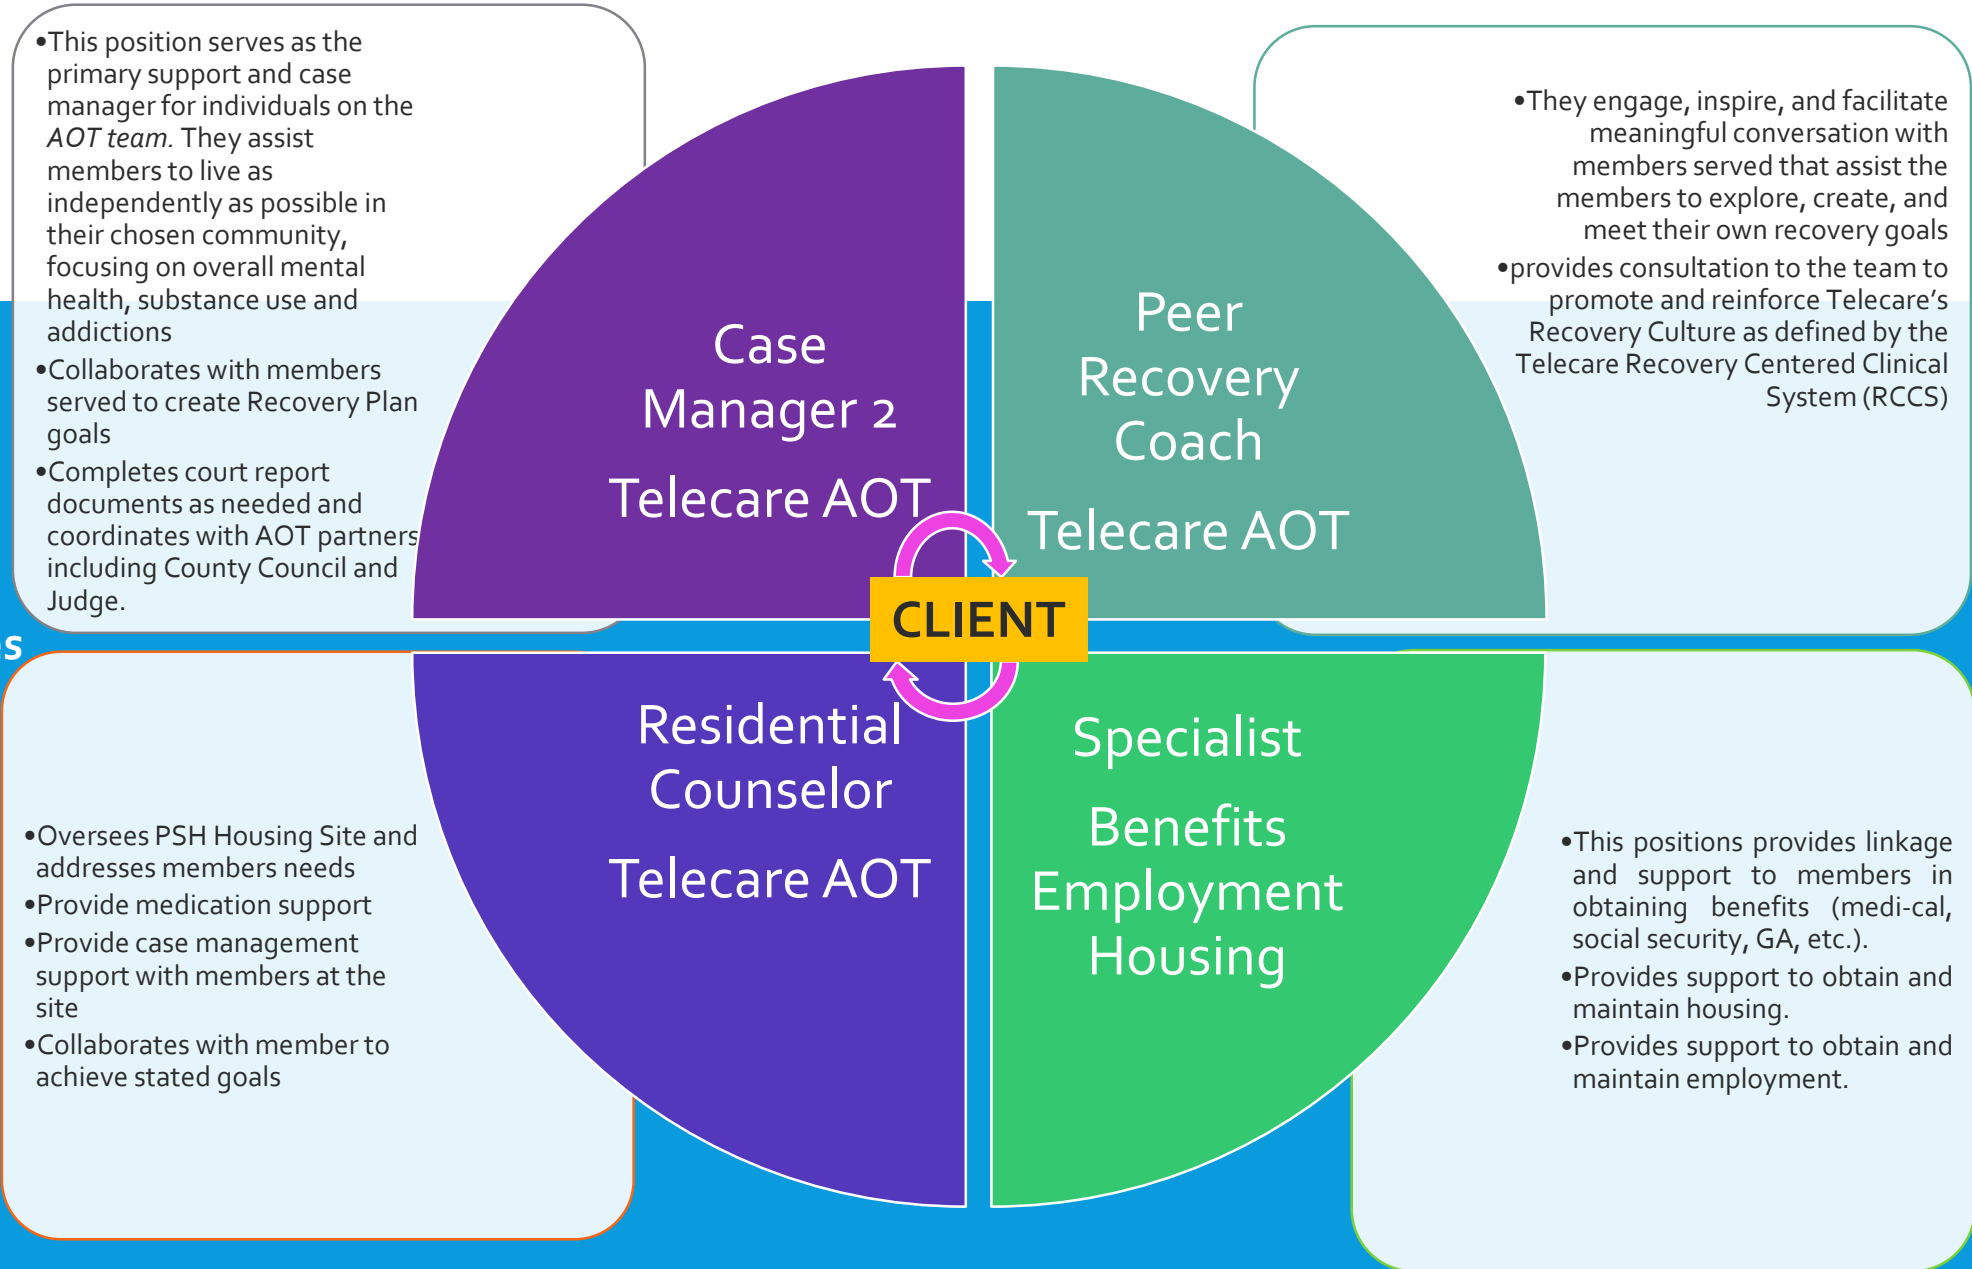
•This position serves as the primary support and case manager for individuals on the *AOT team*. They assist members to live as independently as possible in their chosen community, focusing on overall mental health, substance use and addictions
•Collaborates with members served to create Recovery Plan goals
•Completes court report documents as needed and coordinates with AOT partners including County Council and Judge.

Case Manager 2

Telecare AOT

Peer Recovery Coach

Telecare AOT

•They engage, inspire, and facilitate meaningful conversation with members served that assist the members to explore, create, and meet their own recovery goals
•provides consultation to the team to promote and reinforce Telecare's Recovery Culture as defined by the Telecare Recovery Centered Clinical System (RCCS)

CLIENT

S

Residential Counselor

Telecare AOT

Specialist

Benefits Employment Housing

•Oversees PSH Housing Site and addresses members needs
•Provide medication support
•Provide case management support with members at the site
•Collaborates with member to achieve stated goals

•This positions provides linkage and support to members in obtaining benefits (medi-cal, social security, GA, etc.).
•Provides support to obtain and maintain housing.
•Provides support to obtain and maintain employment.